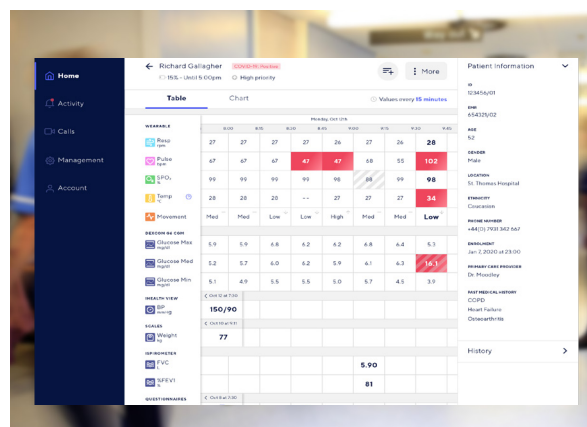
Home
Activity
Calls
Management
Account

Richard Gallagher COVID-19 Positive
15% · Until 5:00pm
High priority
More

Table
Chart
Values every 15 minutes

Monday, Oct 12th

9:00 | 9:15 | 9:30 | 9:45 | 9:00 | 9:15 | 9:30 | 9:45

WEARABLE

| | | | | | | | | |
|---|---|---|---|---|---|---|---|---|
| Resp rpm | 27 | 27 | 27 | 27 | 26 | 27 | 26 | 28 |
| Pulse bpm | 67 | 67 | 67 | 47 | 47 | 58 | 55 | 102 |
| SPO₂ % | 99 | 99 | 99 | 97 | 99 | | 99 | 98 |
| Temp °C | 28 | 28 | 28 | -- | 27 | 27 | 27 | 34 |
| Movement | Med | Med | Low | Low | High | Med | Low | Low |

DEXCOM G6 CGM

| | | | | | | | | |
|---|---|---|---|---|---|---|---|---|
| Glucose Max mg/dl | 5.9 | 5.9 | 6.8 | 6.2 | 6.2 | 6.8 | 6.4 | 5.3 |
| Glucose Med mg/dl | 5.2 | 5.7 | 6.0 | 6.2 | 5.9 | 6.1 | 6.3 | 16.1 |
| Glucose Min mg/dl | 5.1 | 4.9 | 5.5 | 5.5 | 5.0 | 5.7 | 4.5 | 3.9 |

HEALTH VIEW
BP mmHg
Oct 12 at 7:30
150/90

SCALES
Weight kg
Oct 12 at 9:11
77

SPIROMETER
FVC L
SFEV1 %
5.90
81

QUESTIONNAIRES
Oct 8 at 7:30

Patient Information

ID
123456/01

EHR
654321/02

AGE
52

GENDER
Male

LOCATION
St. Thomas Hospital

ETHNICITY
Caucasian

PHONE NUMBER
+44(0) 7931 342 667

ENROLMENT
Jan 7, 2020 at 23:00

PRIMARY CARE PROVIDER
Dr. Moodley

PAST MEDICAL HISTORY
COPD
Heart Failure
Osteoarthritis

History